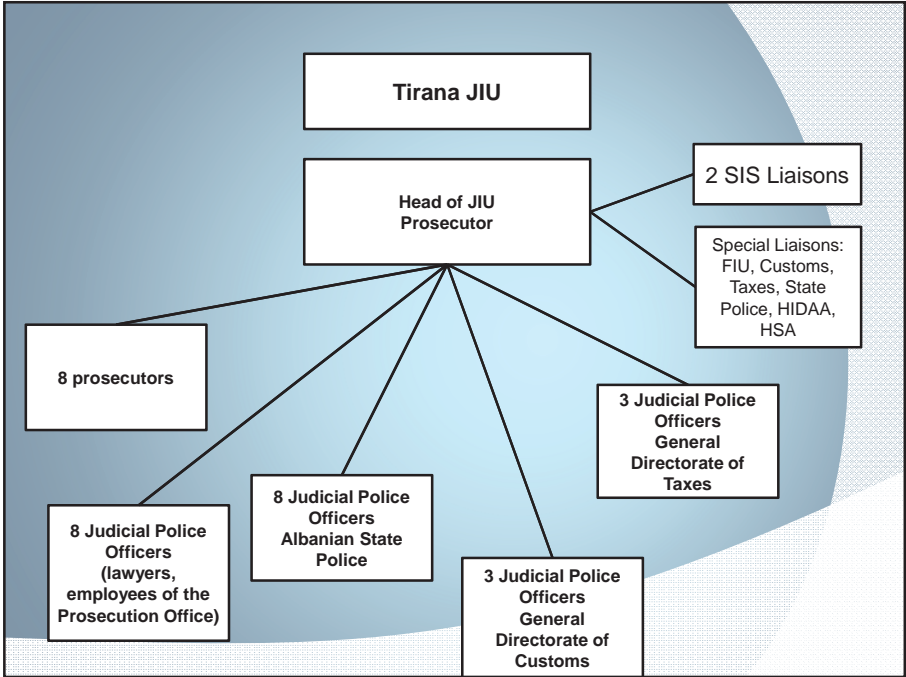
Tirana JIU

Head of JIU
Prosecutor

2 SIS Liaisons

Special Liaisons: FIU, Customs, Taxes, State Police, HIDAA, HSA

8 prosecutors

3 Judicial Police Officers General Directorate of Taxes

8 Judicial Police Officers Albanian State Police

8 Judicial Police Officers (lawyers, employees of the Prosecution Office)

3 Judicial Police Officers General Directorate of Customs